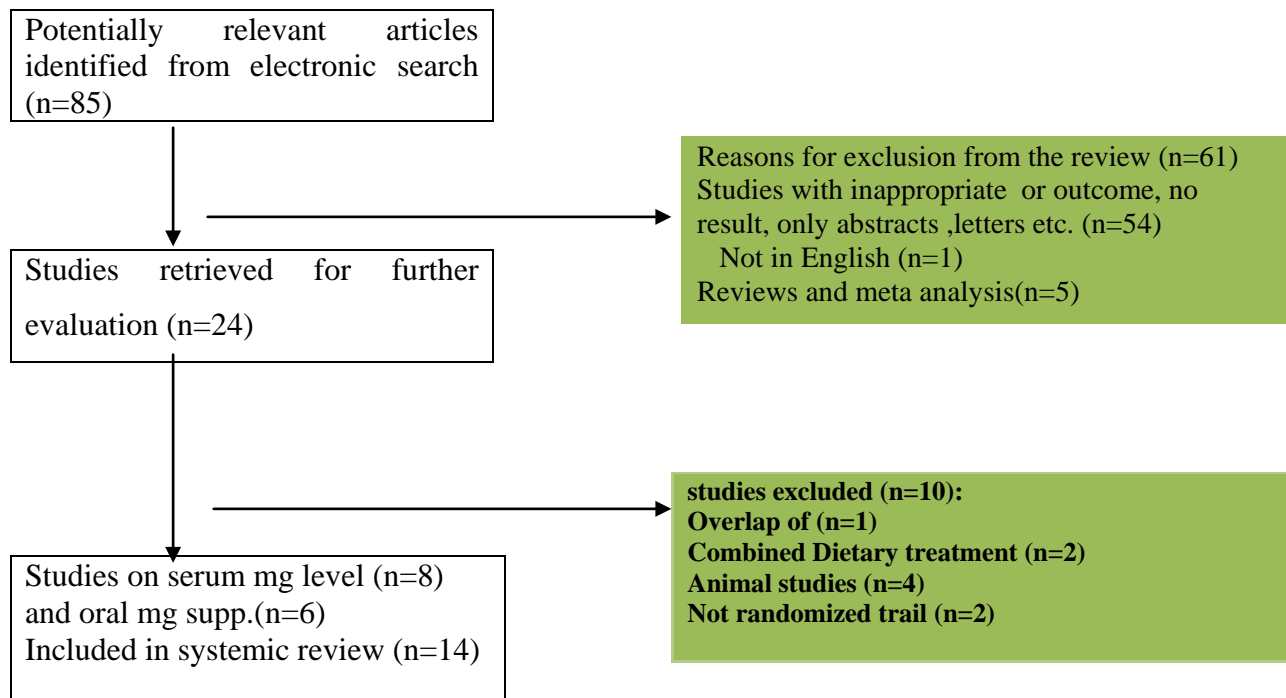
Potentially relevant articles identified from electronic search (n=85)

Reasons for exclusion from the review (n=61)
Studies with inappropriate or outcome, no result, only abstracts ,letters etc. (n=54)
Not in English (n=1)
Reviews and meta analysis(n=5)

Studies retrieved for further evaluation (n=24)

**studies excluded (n=10):**
**Overlap of (n=1)**
**Combined Dietary treatment (n=2)**
**Animal studies (n=4)**
**Not randomized trail (n=2)**

Studies on serum mg level (n=8) and oral mg supp.(n=6)
Included in systemic review (n=14)